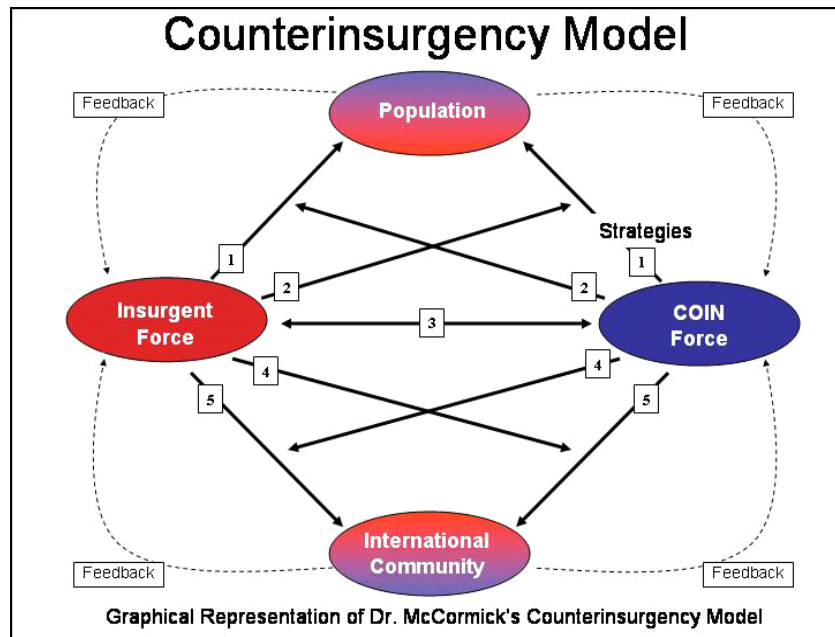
Counterinsurgency Model

Feedback

Population

Feedback

Strategies

1

1

2

2

Insurgent Force

3

COIN Force

4

4

5

5

Feedback

International Community

Feedback

Graphical Representation of Dr. McCormick's Counterinsurgency Model